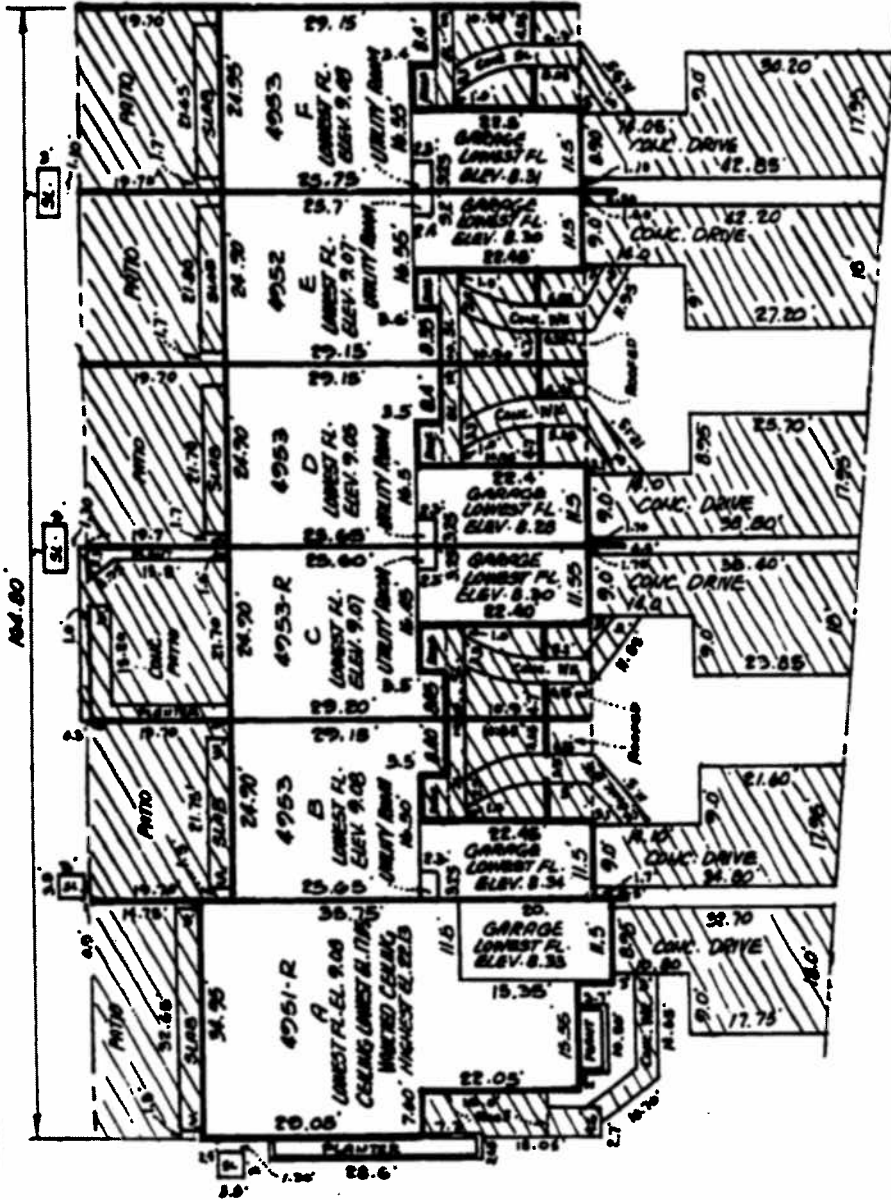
184.80'

PATIO
PATIO
PATIO
PATIO
PATIO

4953
F
LOWEST FL. ELEV. 9.10
UTILITY ROOM 16.35

GARAGE LOWEST FL. ELEV. 8.31

CONC. DRIVE
42.85
30.20
17.95

4952
E
LOWEST FL. ELEV. 9.07
UTILITY ROOM 16.35

GARAGE LOWEST FL. ELEV. 8.30

CONC. DRIVE
42.20
27.20

4953
D
LOWEST FL. ELEV. 9.05
UTILITY ROOM 16.5

GARAGE LOWEST FL. ELEV. 8.28

CONC. DRIVE
38.80
25.70

4953-R
C
LOWEST FL. ELEV. 9.07
UTILITY ROOM 16.45

GARAGE LOWEST FL. ELEV. 8.30

CONC. DRIVE
38.40
23.85

CONC. PATIO

4953
B
LOWEST FL. ELEV. 9.08
UTILITY ROOM 16.50

GARAGE LOWEST FL. ELEV. 8.34

CONC. DRIVE
34.80
21.60
17.95

4951-R
A
LOWEST FL. EL. 9.08
CEILING LOWEST EL. 17.18
VAULTED CEILING HIGHEST EL. 22.13

GARAGE LOWEST FL. ELEV. 8.33

CONC. DRIVE
32.70
17.75

PLANTER
28.6'
20.08
22.05
15.35
38.75
34.75
24.70
29.15
25.75
25.7
29.15
22.40
29.60
29.20
25.65
CONC. WK
PLANTER